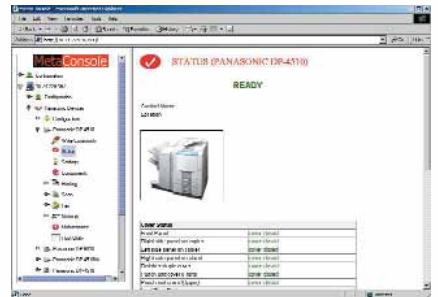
MetaConsole

STATUS (PANASONIC DP-4510)

READY

Contact Name
Location

| Cover Status | |
|---|---|
| Front Panel | Cover closed |
| Right side panel on engine | Cover closed |
| Left side panel on engine | Cover closed |
| Right side panel on stand | Cover closed |
| Pedestal side cover | Cover closed |
| Platen and covers none | Cover closed |
| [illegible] | Cover closed |

Done